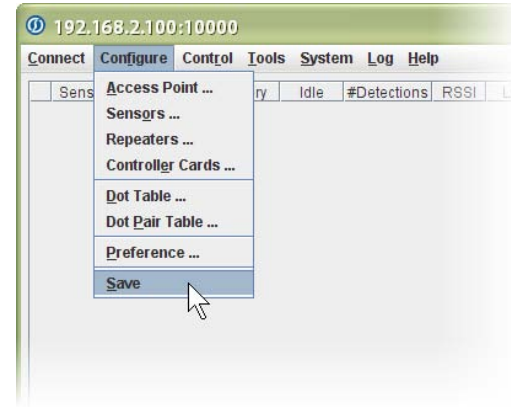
192.168.2.100:10000

Connect Configure Control Tools System Log Help

Sens ry Idle #Detections RSSI

Access Point ...
Sensors ...
Repeaters ...
Controller Cards ...
Dot Table ...
Dot Pair Table ...
Preference ...
Save